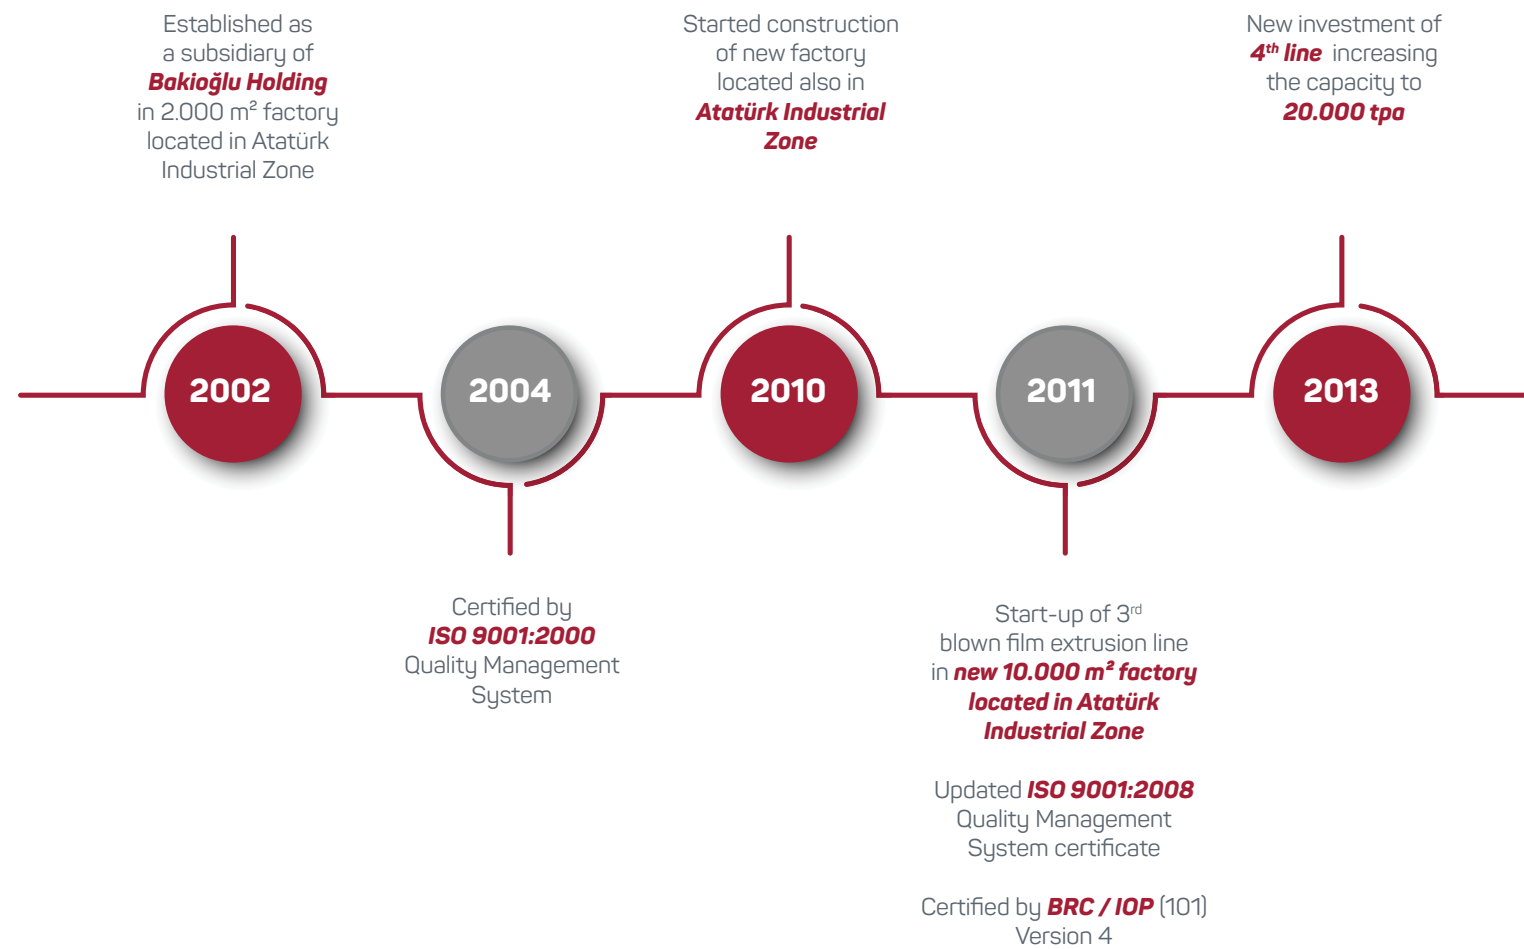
Established as a subsidiary of Bakioğlu Holding in 2.000 m² factory located in Atatürk Industrial Zone

Started construction of new factory located also in Atatürk Industrial Zone

New investment of $4^{th}$ line increasing the capacity to 20.000 tpa

2002

2004

2010

2011

2013

Certified by ISO 9001:2000 Quality Management System

Start-up of $3^{rd}$ blown film extrusion line in new 10.000 m² factory located in Atatürk Industrial Zone

Updated ISO 9001:2008 Quality Management System certificate

Certified by BRC / IOP (101) Version 4